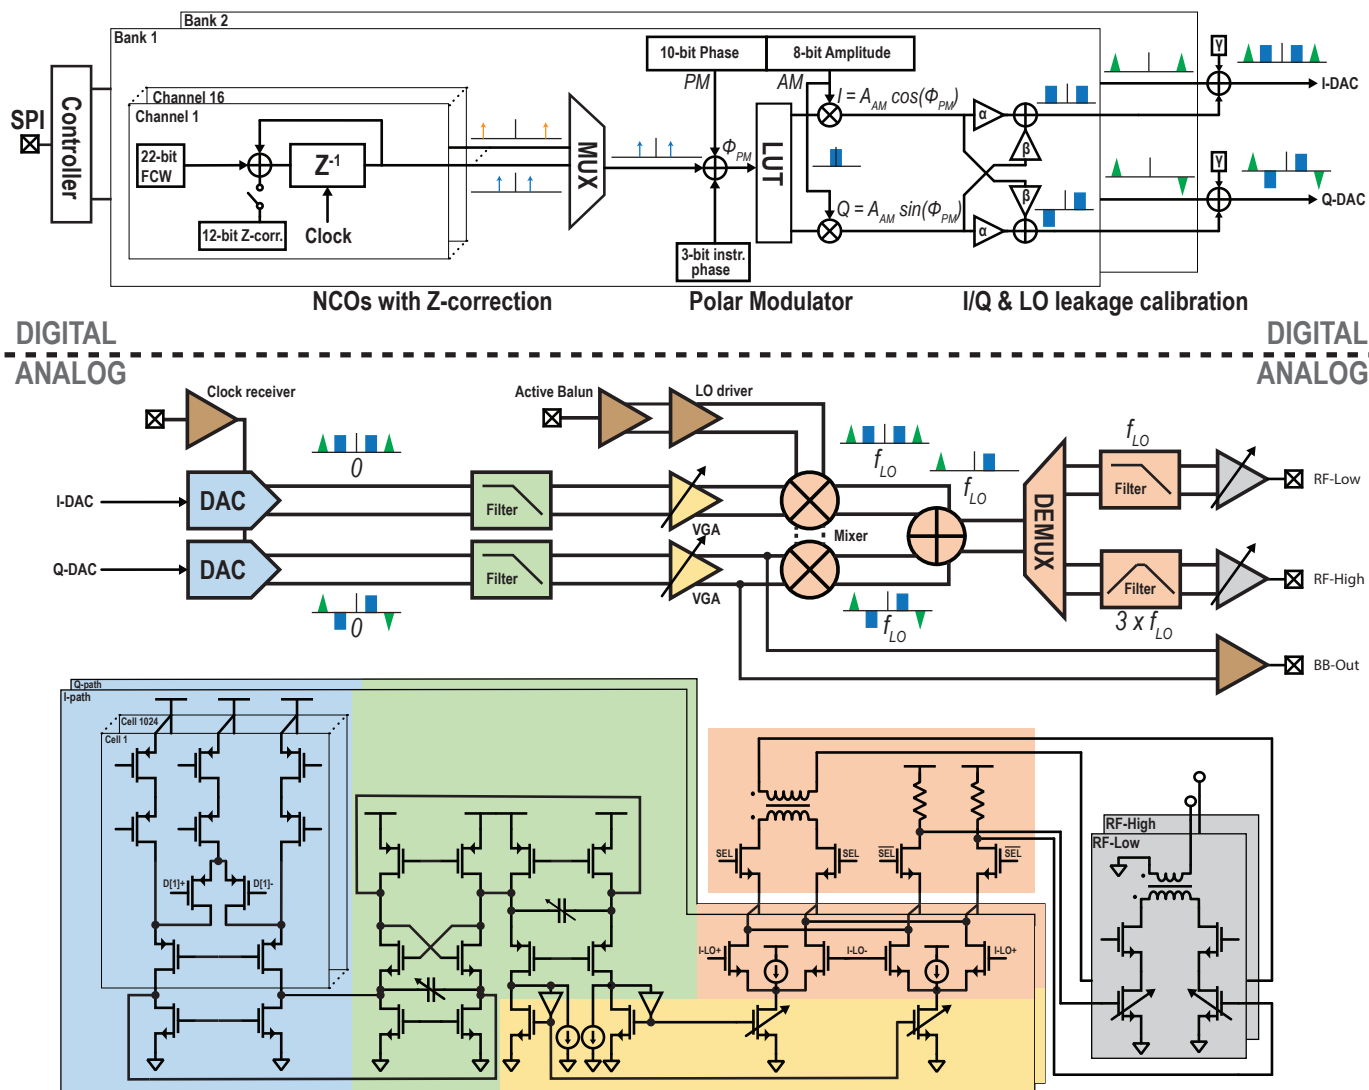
Bank 2
Bank 1
SPI
Controller
Channel 16
Channel 1
22-bit FCW
$Z^{-1}$
12-bit Z-corr.
Clock
MUX
10-bit Phase
8-bit Amplitude
PM
AM
$\Phi_{PM}$
LUT
3-bit instr. phase
$I = A_{AM}\,cos(\Phi_{PM})$
$Q = A_{AM}\,sin(\Phi_{PM})$
α
β
β
α
γ
γ
I-DAC
Q-DAC
NCOs with Z-correction
Polar Modulator
I/Q & LO leakage calibration
DIGITAL
ANALOG
DIGITAL
ANALOG
Clock receiver
Active Balun
LO driver
0
$f_{LO}$
$f_{LO}$
$f_{LO}$
I-DAC
DAC
Filter
VGA
Mixer
Q-DAC
DAC
Filter
VGA
0
$f_{LO}$
DEMUX
Filter
Filter
$3\,x\,f_{LO}$
RF-Low
RF-High
BB-Out
Q-path
I-path
Cell 1024
Cell 1
D[1]+
D[1]-
SEL
SEL
SEL
SEL
I-LO+
I-LO-
I-LO+
RF-High
RF-Low